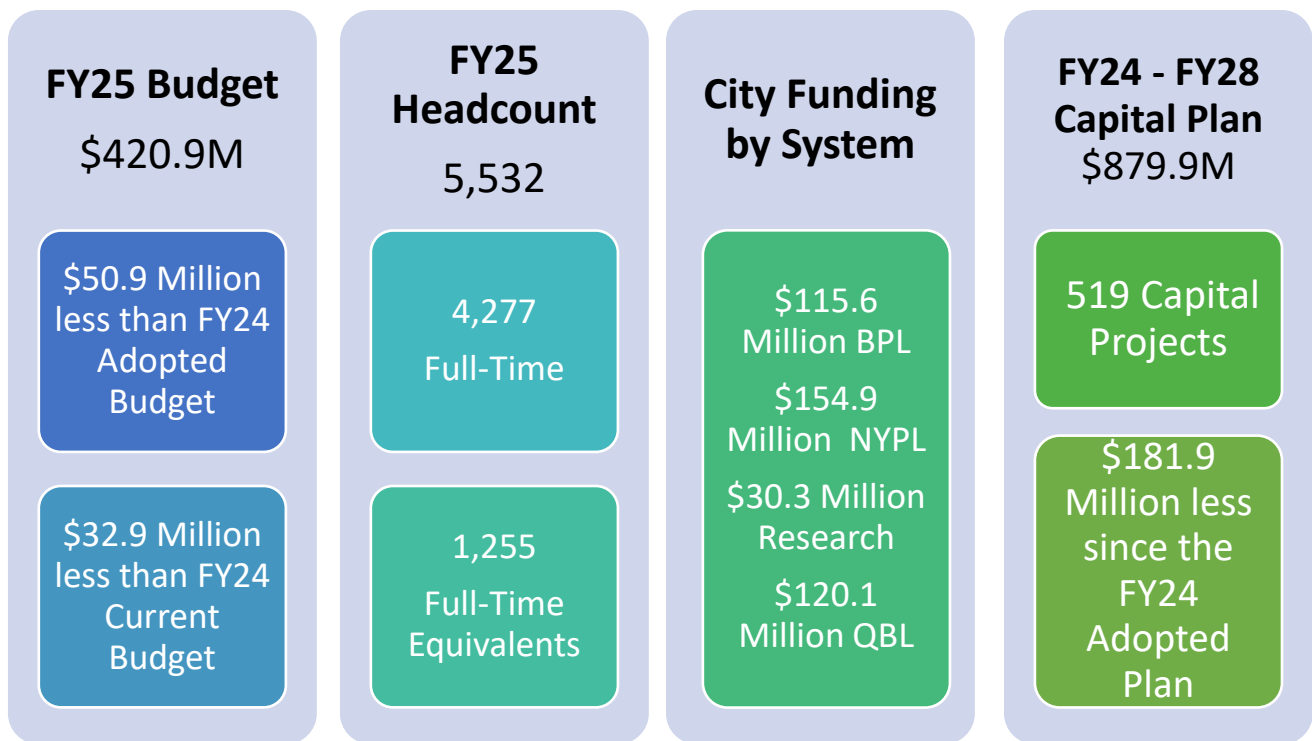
FY25 Budget
\$420.9M

\$50.9 Million less than FY24 Adopted Budget

\$32.9 Million less than FY24 Current Budget

FY25 Headcount
5,532

4,277
Full-Time

1,255
Full-Time Equivalents

City Funding by System

\$115.6 Million BPL
\$154.9 Million NYPL
\$30.3 Million Research
\$120.1 Million QBL

FY24 - FY28 Capital Plan
\$879.9M

519 Capital Projects

\$181.9 Million less since the FY24 Adopted Plan